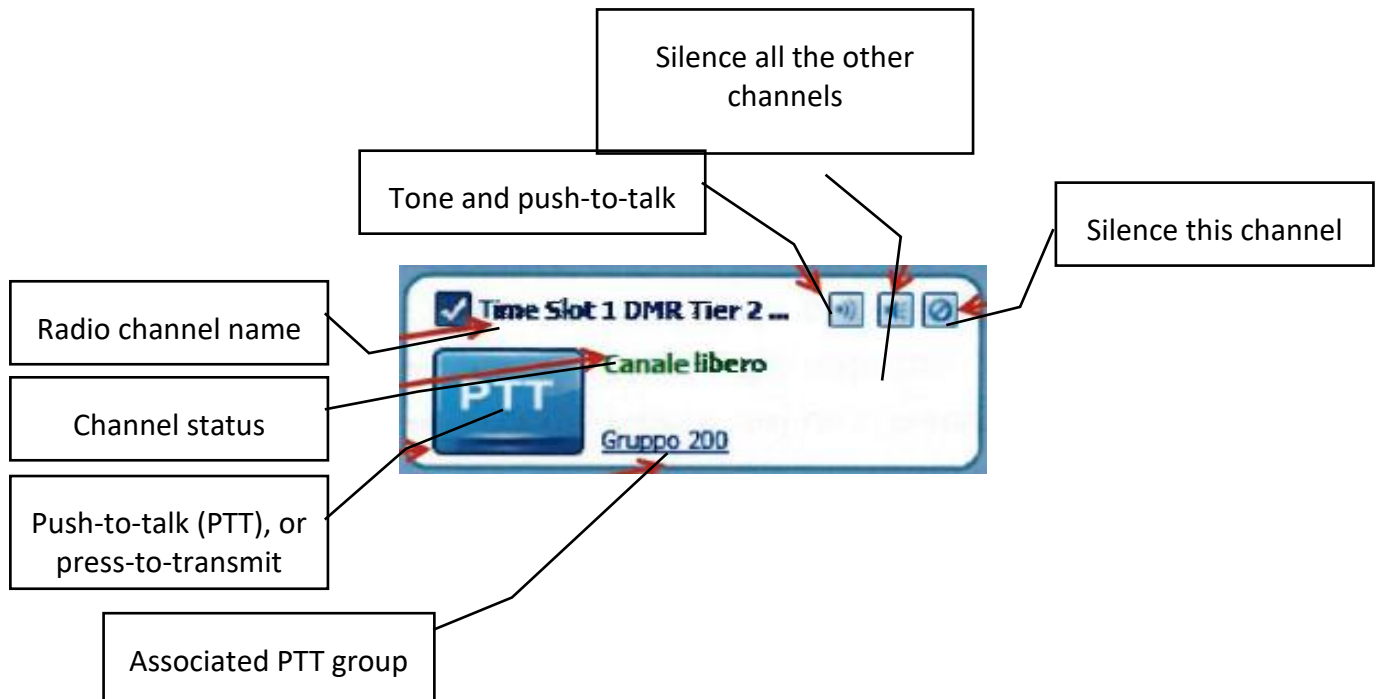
Silence all the other channels

Tone and push-to-talk

Silence this channel

Radio channel name

Time Slot 1 DMR Tier 2 ...

Canale libero

Channel status

PTT

Gruppo 200

Push-to-talk (PTT), or press-to-transmit

Associated PTT group